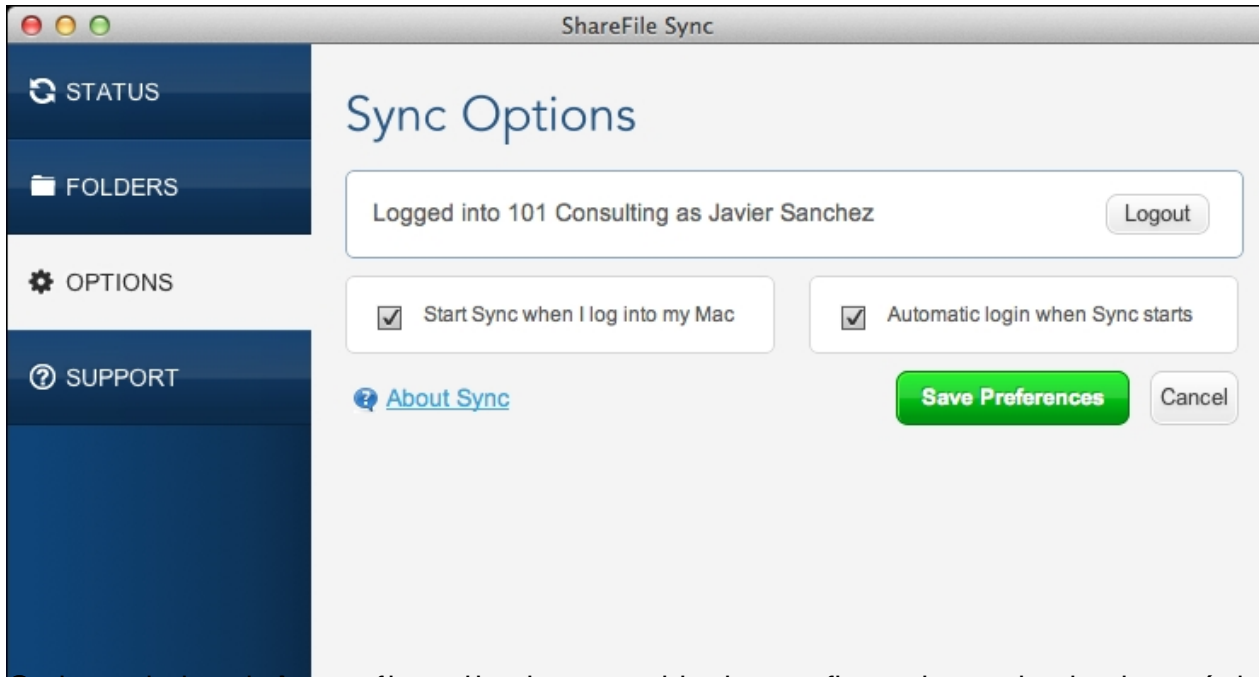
ShareFile Sync

STATUS

FOLDERS

OPTIONS

SUPPORT

Sync Options

Logged into 101 Consulting as Javier Sanchez

Logout

Start Sync when I log into my Mac

Automatic login when Sync starts

About Sync

Save Preferences

Cancel

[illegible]